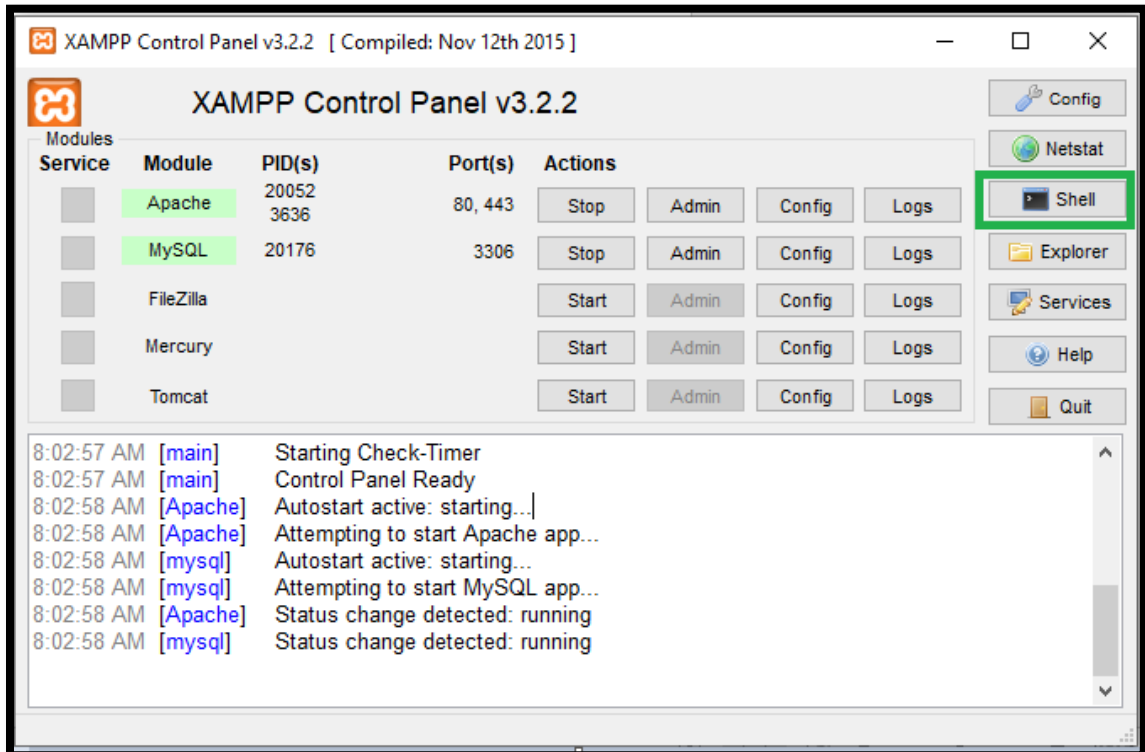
XAMPP Control Panel v3.2.2 [ Compiled: Nov 12th 2015 ]

XAMPP Control Panel v3.2.2

Config
Netstat
Shell
Explorer
Services
Help
Quit

Modules

| Service | Module | PID(s) | Port(s) | Actions | | | |
|---|---|---|---|---|---|---|---|
| | Apache | 20052 3636 | 80, 443 | Stop | Admin | Config | Logs |
| | MySQL | 20176 | 3306 | Stop | Admin | Config | Logs |
| | FileZilla | | | Start | Admin | Config | Logs |
| | Mercury | | | Start | Admin | Config | Logs |
| | Tomcat | | | Start | Admin | Config | Logs |

8:02:57 AM [main] Starting Check-Timer
8:02:57 AM [main] Control Panel Ready
8:02:58 AM [Apache] Autostart active: starting...
8:02:58 AM [Apache] Attempting to start Apache app...
8:02:58 AM [mysql] Autostart active: starting...
8:02:58 AM [mysql] Attempting to start MySQL app...
8:02:58 AM [Apache] Status change detected: running
8:02:58 AM [mysql] Status change detected: running